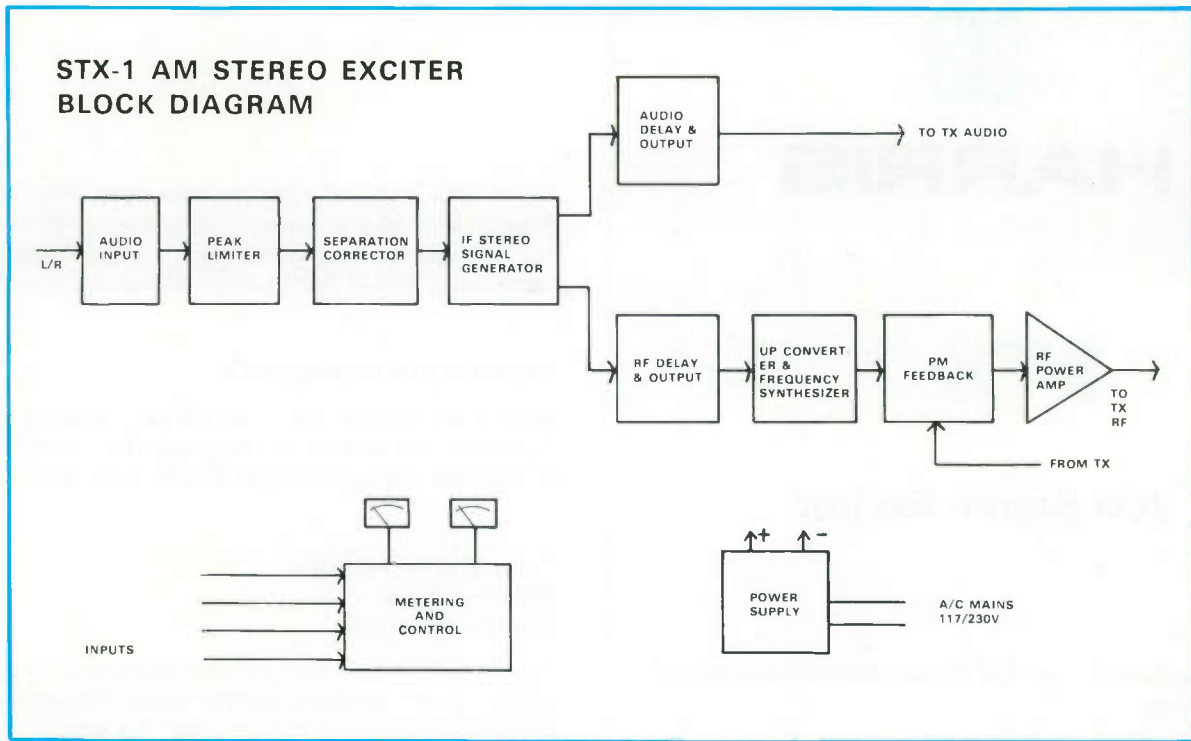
STX-1 AM STEREO EXCITER
BLOCK DIAGRAM

L/R

AUDIO INPUT

PEAK LIMITER

SEPARATION CORRECTOR

IF STEREO SIGNAL GENERATOR

AUDIO DELAY & OUTPUT

TO TX AUDIO

RF DELAY & OUTPUT

UP CONVERTER & FREQUENCY SYNTHESIZER

PM FEEDBACK

RF POWER AMP

TO TX RF

FROM TX

INPUTS

METERING AND CONTROL

+ −

POWER SUPPLY

A/C MAINS 117/230V